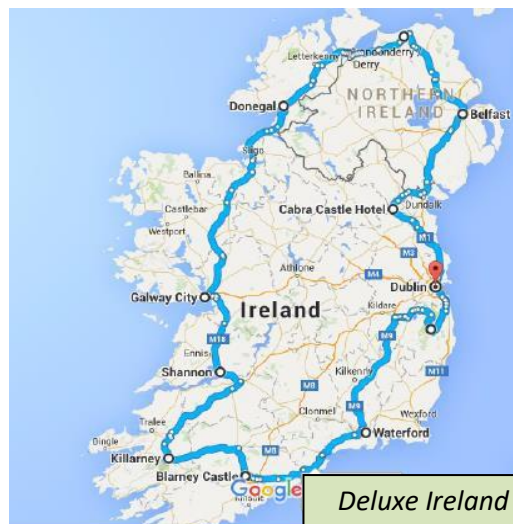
Letterkenny
Londonderry
Derry
NORTHERN IRELAND
Belfast
Donegal
Sligo
Ballina
Castlebar
Westport
Cabra Castle Hotel
Dundalk
M1
Athlone
M4
Dublin
Galway City
Ireland
Kildare
M18
Ennis
M9
M11
Shannon
Kilkenny
M8
Tralee
Clonmel
M9
Wexford
Dingle
Waterford
Killarney
M8
Blarney Castle
Google
Deluxe Ireland